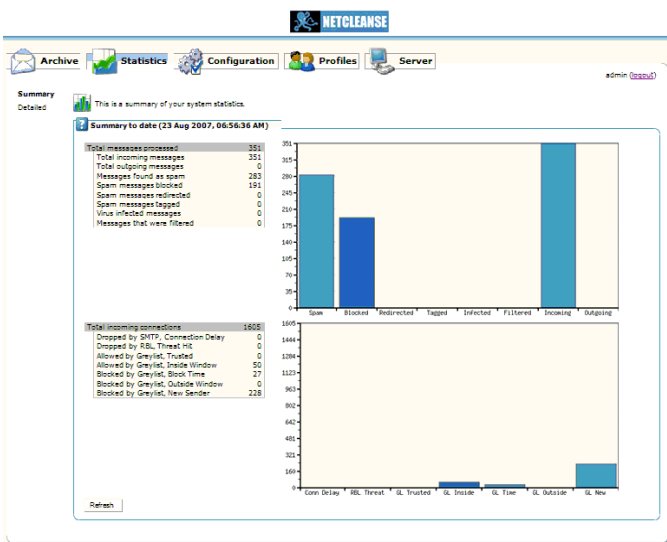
NETCLEANSE

Archive
Statistics
Configuration
Profiles
Server

admin (logout)

Summary
Detailed

This is a summary of your system statistics.

Summary to date (23 Aug 2007, 06:56:36 AM)

| Total messages processed | 351 |
|---|---|
| Total incoming messages | 351 |
| Total outgoing messages | 0 |
| Messages found as spam | 283 |
| Spam messages blocked | 191 |
| Spam messages redirected | 0 |
| Spam messages tagged | 0 |
| Virus infected messages | 0 |
| Messages that were filtered | 0 |

351
316
281
246
211
176
141
106
71
36
0
Spam
Blocked
Redirected
Tagged
Infected
Filtered
Incoming
Outgoing

| Total incoming connections | 1605 |
|---|---|
| Dropped by SMTP, Connection Delay | 0 |
| Dropped by RBL, Threat Hit | 0 |
| Allowed by Greylist, Trusted | 0 |
| Allowed by Greylist, Inside Window | 50 |
| Blocked by Greylist, Block Time | 27 |
| Blocked by Greylist, Outside Window | 0 |
| Blocked by Greylist, New Sender | 228 |

1605
1444
1284
1123
963
802
642
481
321
160
0
Conn Delay
RBL Threat
GL Trusted
GL Inside
GL Time
GL Outside
GL New

Refresh